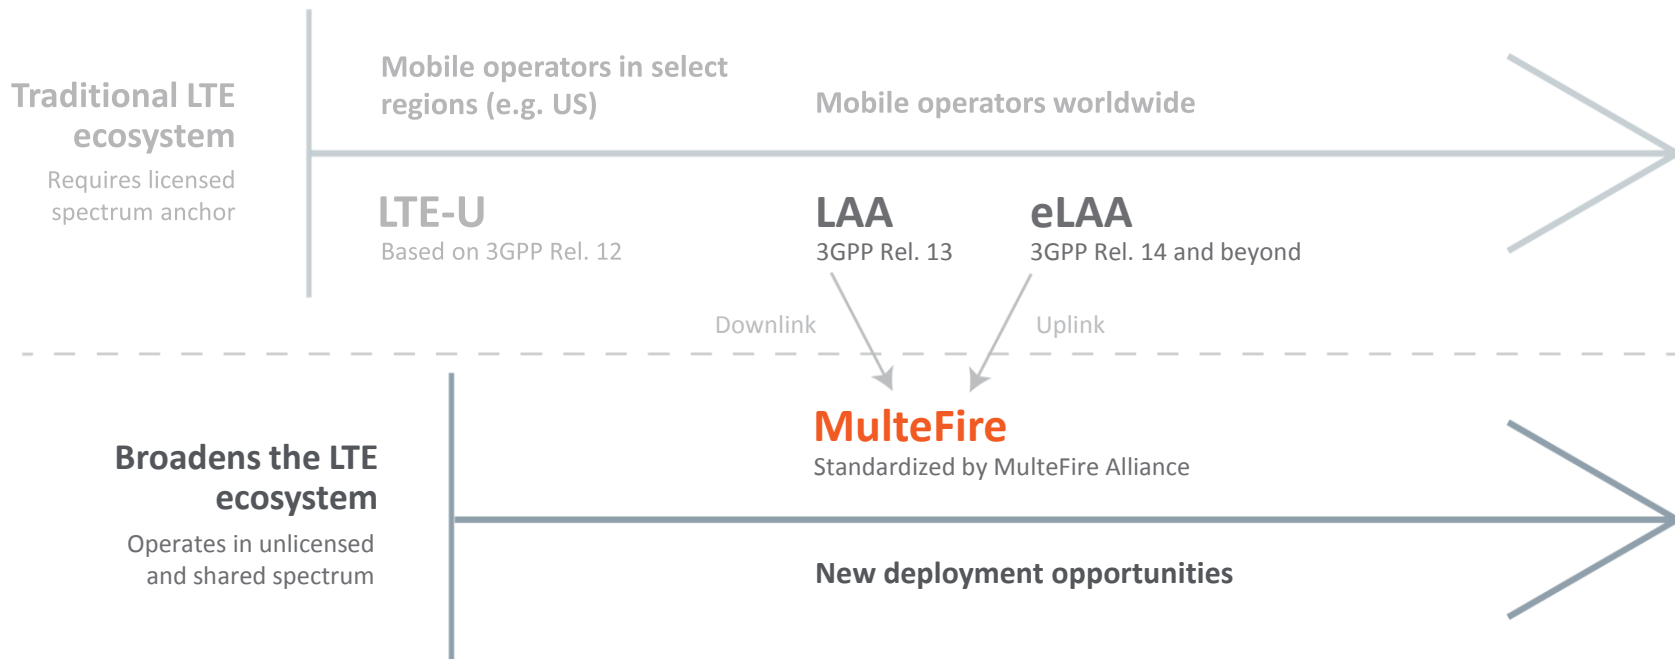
Traditional LTE ecosystem

Requires licensed spectrum anchor

Mobile operators in select regions (e.g. US)

Mobile operators worldwide

LTE-U
Based on 3GPP Rel. 12

LAA
3GPP Rel. 13

eLAA
3GPP Rel. 14 and beyond

Downlink

Uplink

Broadens the LTE ecosystem

Operates in unlicensed and shared spectrum

MulteFire
Standardized by MulteFire Alliance

New deployment opportunities